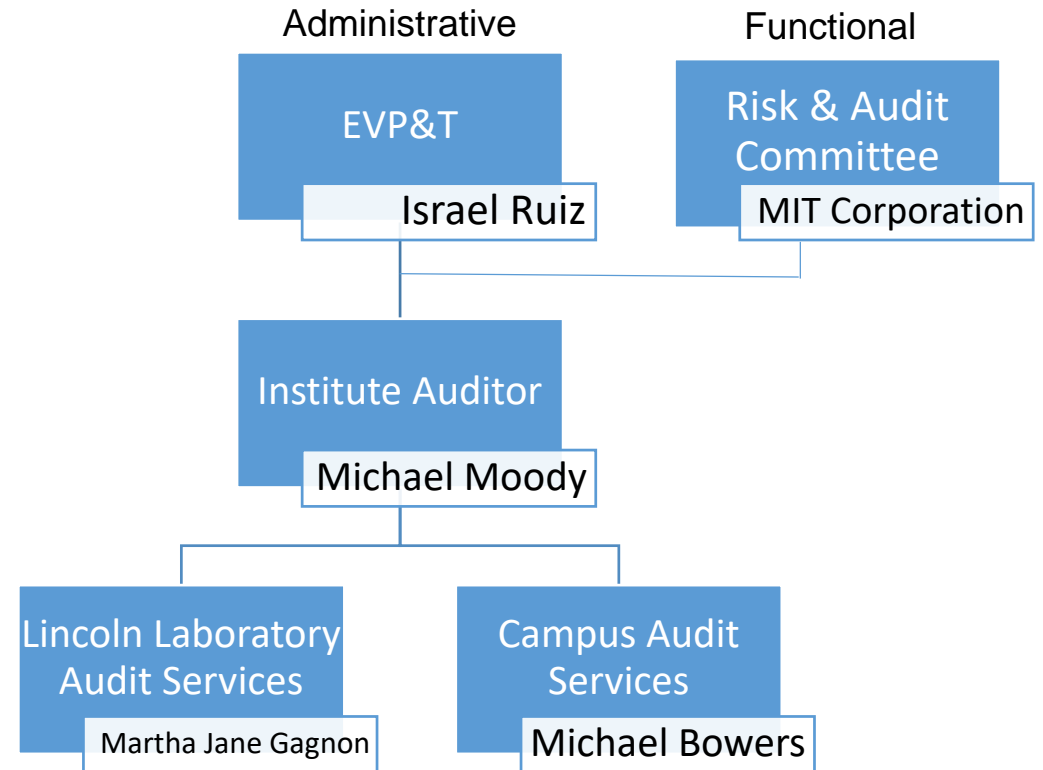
Administrative

EVP&T

Israel Ruiz

Functional

Risk & Audit Committee

MIT Corporation

Institute Auditor

Michael Moody

Lincoln Laboratory Audit Services

Martha Jane Gagnon

Campus Audit Services

Michael Bowers